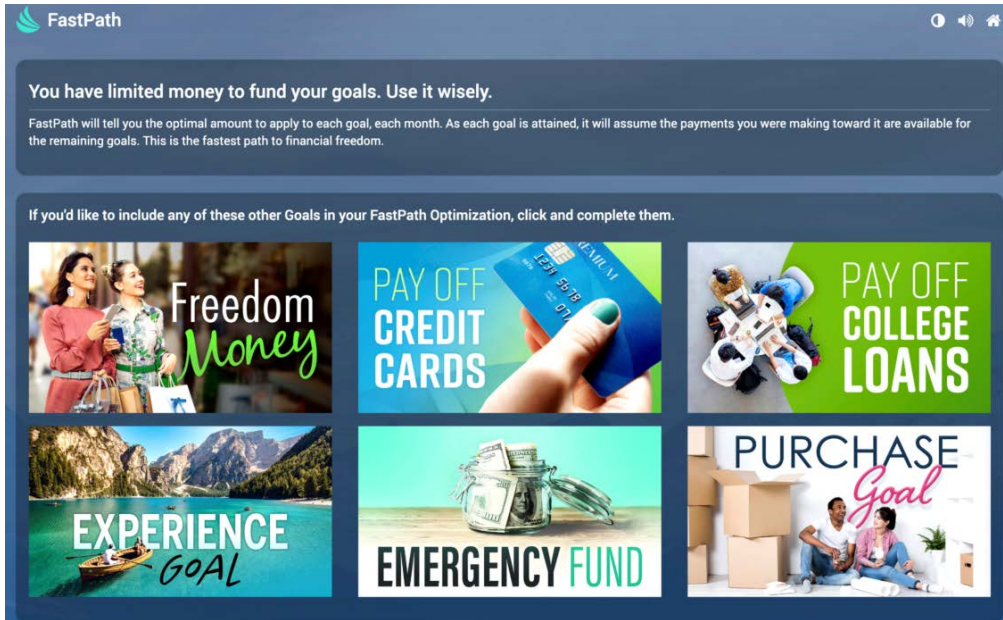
FastPath

You have limited money to fund your goals. Use it wisely.

FastPath will tell you the optimal amount to apply to each goal, each month. As each goal is attained, it will assume the payments you were making toward it are available for the remaining goals. This is the fastest path to financial freedom.

If you'd like to include any of these other Goals in your FastPath Optimization, click and complete them.

Freedom Money

PAY OFF CREDIT CARDS

PAY OFF COLLEGE LOANS

EXPERIENCE GOAL

EMERGENCY FUND

PURCHASE Goal